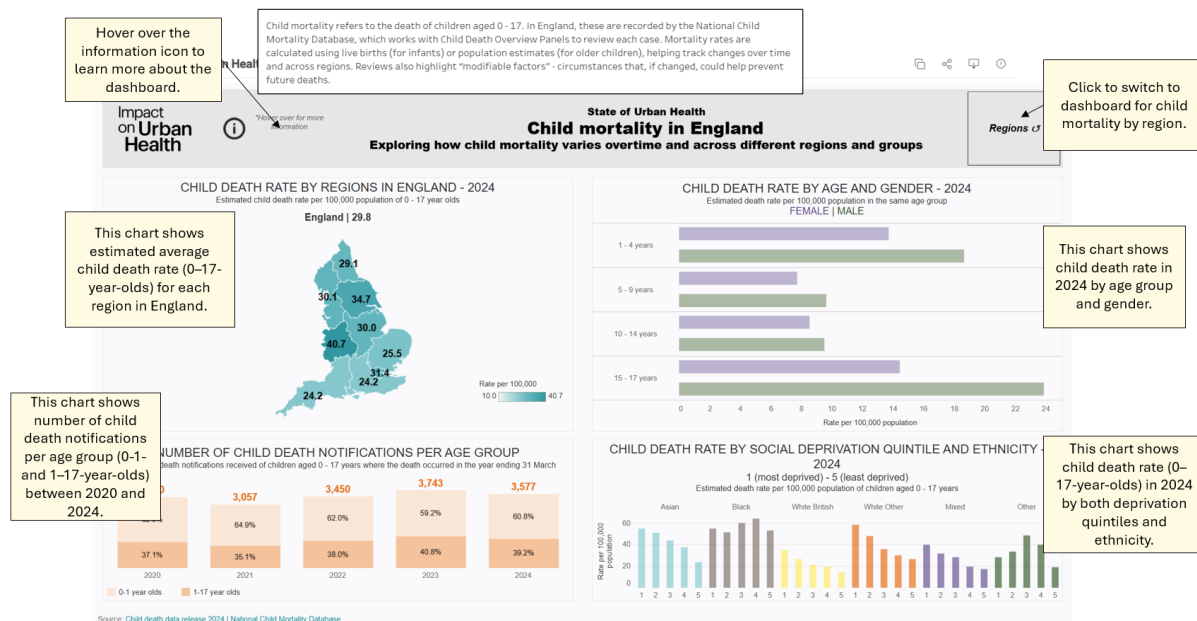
Hover over the information icon to learn more about the dashboard.

Child mortality refers to the death of children aged 0 - 17. In England, these are recorded by the National Child Mortality Database, which works with Child Death Overview Panels to review each case. Mortality rates are calculated using live births (for infants) or population estimates (for older children), helping track changes over time and across regions. Reviews also highlight "modifiable factors" - circumstances that, if changed, could help prevent future deaths.

n Healt

Click to switch to dashboard for child mortality by region.

Impact on Urban Health

*Hover over for more information

State of Urban Health
Child mortality in England
Exploring how child mortality varies overtime and across different regions and groups

Regions

CHILD DEATH RATE BY REGIONS IN ENGLAND - 2024
Estimated child death rate per 100,000 population of 0 - 17 year olds
England | 29.8

This chart shows estimated average child death rate (0–17-year-olds) for each region in England.

29.1
30.1
34.7
30.0
40.7
25.5
31.4
24.2
24.2

Rate per 100,000
10.0
40.7

CHILD DEATH RATE BY AGE AND GENDER - 2024
Estimated death rate per 100,000 population in the same age group
FEMALE | MALE

1 - 4 years
5 - 9 years
10 - 14 years
15 - 17 years

0 2 4 6 8 10 12 14 16 18 20 22 24
Rate per 100,000 population

This chart shows child death rate in 2024 by age group and gender.

This chart shows number of child death notifications per age group (0-1- and 1–17-year-olds) between 2020 and 2024.

NUMBER OF CHILD DEATH NOTIFICATIONS PER AGE GROUP
death notifications received of children aged 0 - 17 years where the death occurred in the year ending 31 March

| 2020 | 2021 | 2022 | 2023 | 2024 |
|---|---|---|---|---|
| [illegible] | 3,057 | 3,450 | 3,743 | 3,577 |
| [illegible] | 64.9% | 62.0% | 59.2% | 60.8% |
| 37.1% | 35.1% | 38.0% | 40.8% | 39.2% |

0-1 year olds
1-17 year olds

CHILD DEATH RATE BY SOCIAL DEPRIVATION QUINTILE AND ETHNICITY - 2024
1 (most deprived) - 5 (least deprived)
Estimated death rate per 100,000 population of children aged 0 - 17 years

Asian
Black
White British
White Other
Mixed
Other

Rate per 100,000 population
60
40
20
0

1 2 3 4 5 1 2 3 4 5 1 2 3 4 5 1 2 3 4 5 1 2 3 4 5 1 2 3 4 5

This chart shows child death rate (0–17-year-olds) in 2024 by both deprivation quintiles and ethnicity.

Source: Child death data release 2024 | National Child Mortality Database